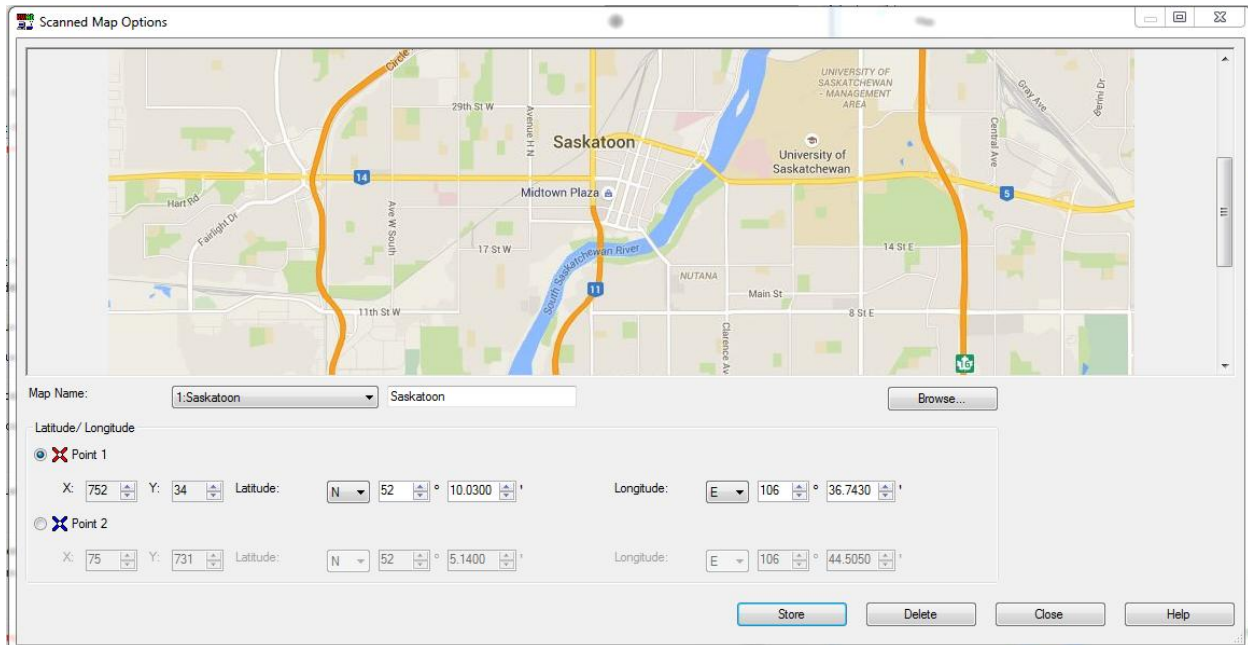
Scanned Map Options

Circle
29th St W
Avenue H N
Saskatoon
UNIVERSITY OF SASKATCHEWAN - MANAGEMENT AREA
University of Saskatchewan
Central Ave
Gray Ave
Berini Dr
14
Midtown Plaza
5
Hart Rd
Fairlight Dr
Ave W South
17 St W
South Saskatchewan River
14 St E
NUTANA
11
Main St
11th St W
8 St E
Clarence Av
16

Map Name: 1:Saskatoon Saskatoon Browse...

Latitude/ Longitude

Point 1
X: 752 Y: 34 Latitude: N 52 ° 10.0300 ' Longitude: E 106 ° 36.7430 '

Point 2
X: 75 Y: 731 Latitude: N 52 ° 5.1400 ' Longitude: E 106 ° 44.5050 '

Store Delete Close Help